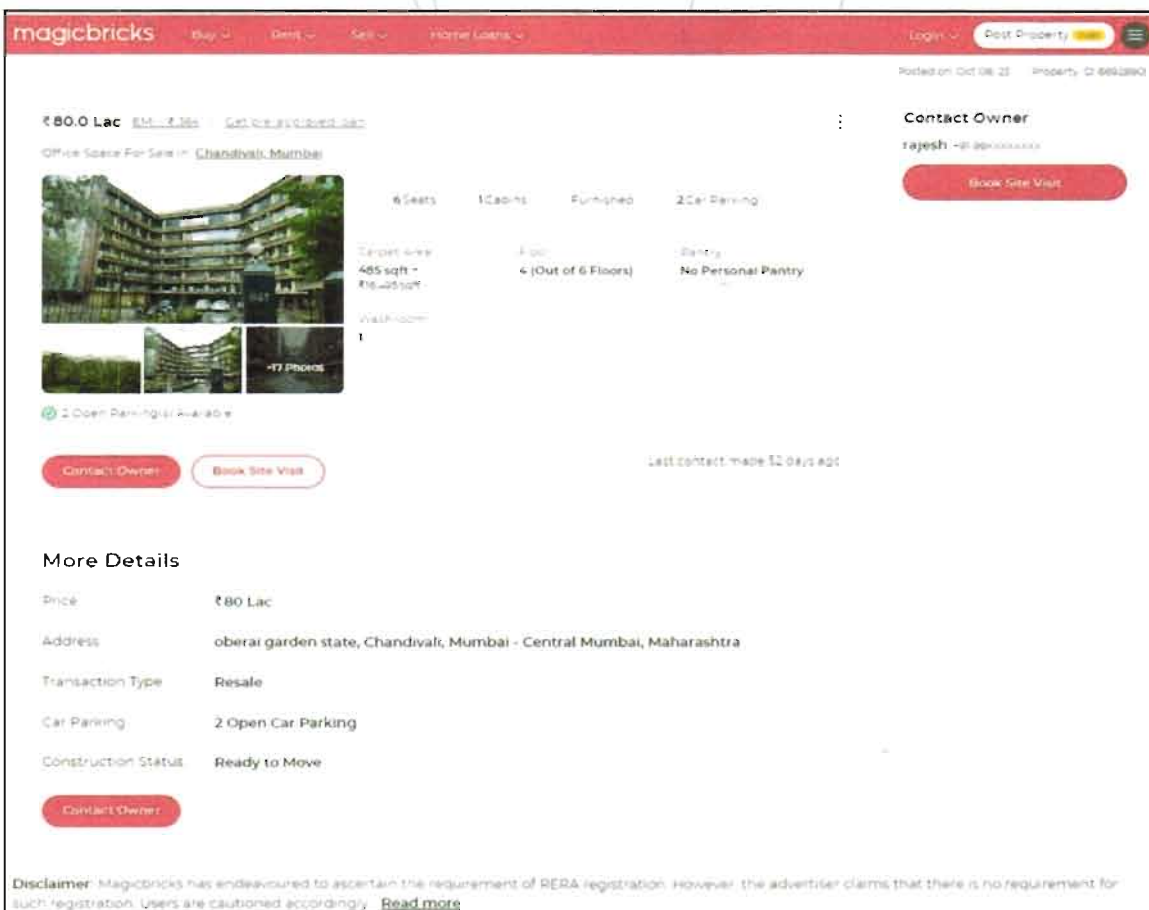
magicbricks Buy Rent Sell Home Loans Login Post Property FREE

Posted on: Oct 08, 23 Property ID: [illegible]

₹80.0 Lac EMI - ₹.36k Get pre-approved loan

Office Space For Sale in Chandivali, Mumbai

+17 Photos

6 Seats 1 Cabins Furnished 2 Car Parking

Carpet Area 485 sqft ₹16,495/sqft

Floor 4 (Out of 6 Floors)

Pantry No Personal Pantry

Washroom 1

2 Open Parking(s) Available

Contact Owner Book Site Visit

Last contact made 52 days ago

Contact Owner

rajesh +91-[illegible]

Book Site Visit

More Details

| Price | ₹80 Lac |
|---|---|
| Address | oberai garden state, Chandivali, Mumbai - Central Mumbai, Maharashtra |
| Transaction Type | Resale |
| Car Parking | 2 Open Car Parking |
| Construction Status | Ready to Move |

Contact Owner

Disclaimer: Magicbricks has endeavoured to ascertain the requirement of RERA registration. However, the advertiser claims that there is no requirement for such registration. Users are cautioned accordingly. Read more